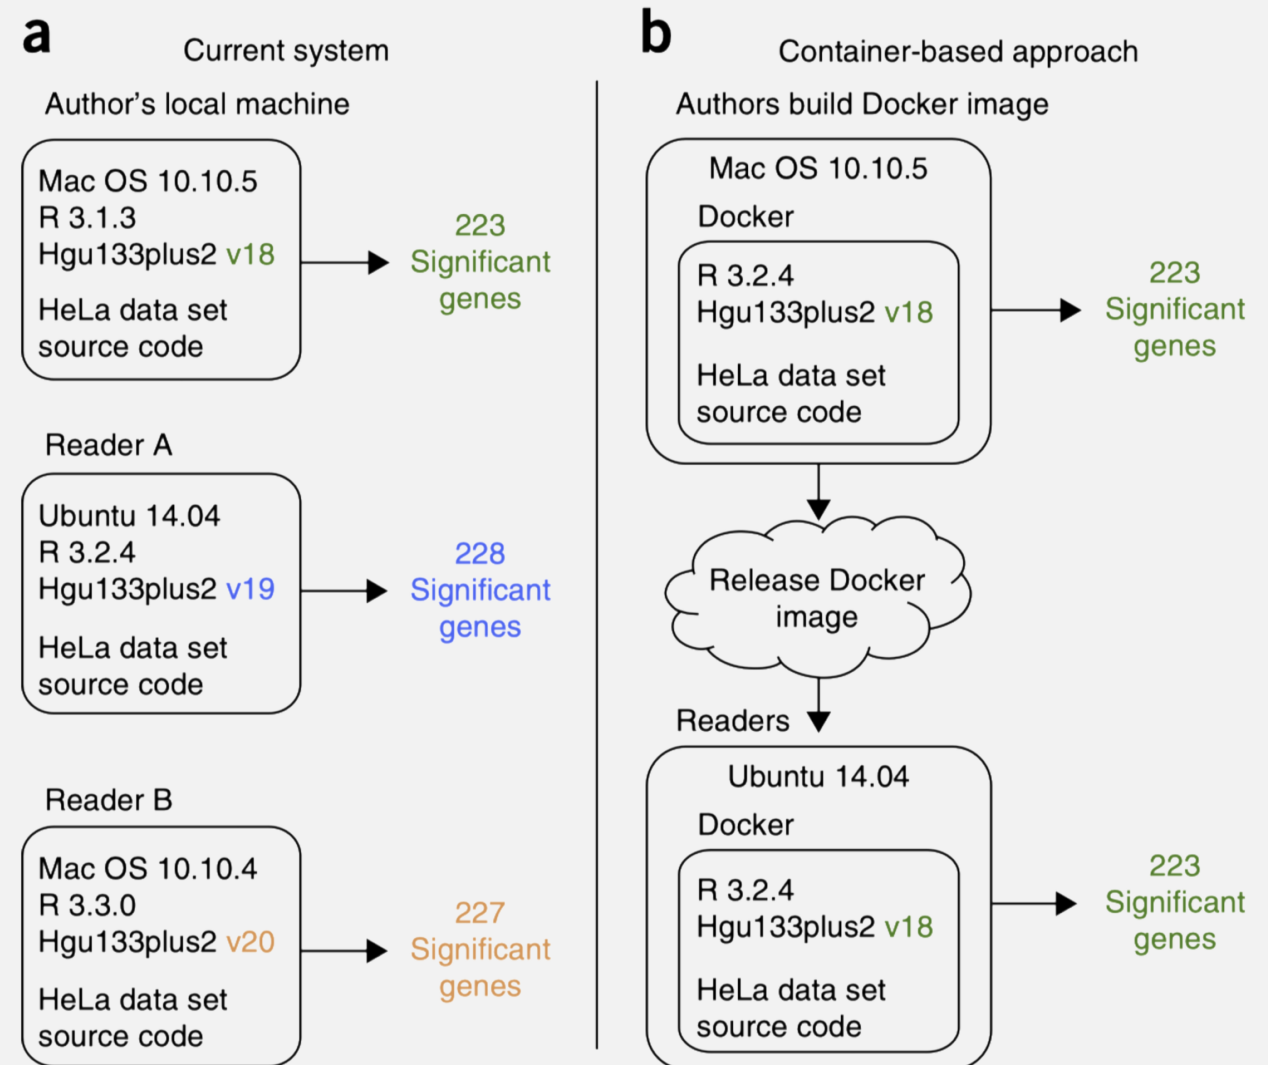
a

Current system

Author's local machine

Mac OS 10.10.5
R 3.1.3
Hgu133plus2 v18

HeLa data set
source code

223
Significant
genes

Reader A

Ubuntu 14.04
R 3.2.4
Hgu133plus2 v19

HeLa data set
source code

228
Significant
genes

Reader B

Mac OS 10.10.4
R 3.3.0
Hgu133plus2 v20

HeLa data set
source code

227
Significant
genes

b

Container-based approach

Authors build Docker image

Mac OS 10.10.5

Docker

R 3.2.4
Hgu133plus2 v18

HeLa data set
source code

223
Significant
genes

Release Docker image

Readers

Ubuntu 14.04

Docker

R 3.2.4
Hgu133plus2 v18

HeLa data set
source code

223
Significant
genes